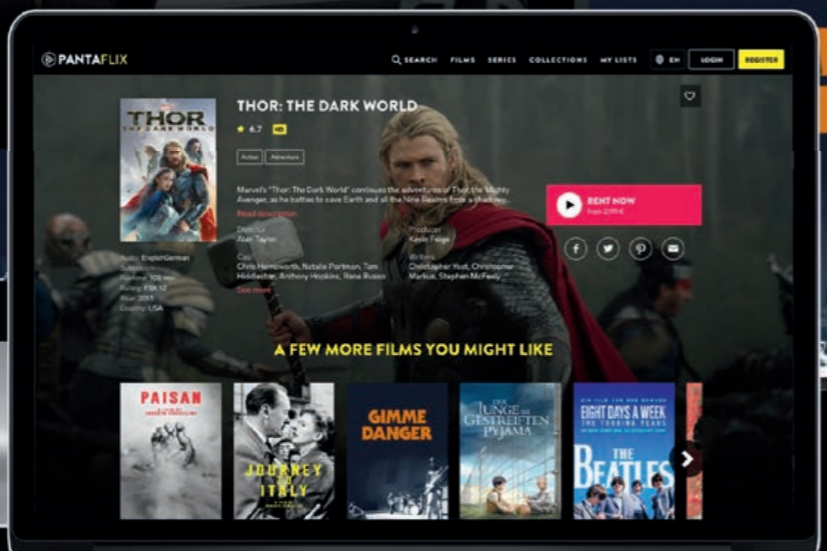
PANTAFLIX

SEARCH FILMS SERIES COLLECTIONS MY LISTS EN LOGIN REGISTER

THOR
THE DARK WORLD

THOR: THE DARK WORLD

4.7 HD

Action Adventure

Marvel's "Thor: The Dark World" continues the adventures of Thor, the Mighty Avenger, as he battles to save Earth and all the Nine Realms from a shadowy...

Read description

Director
Alan Taylor

Producer
Kevin Feige

Cast
Chris Hemsworth, Natalie Portman, Tom Hiddleston, Anthony Hopkins, Rene Russo

Writers
Christopher Yost, Christopher Markus, Stephen McFeely

See more

Audio: English/German
Subtitles: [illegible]
Runtime: 108 min
Rating: FSK 12
Year: 2013
Country: USA

RENT NOW
from 2,99 €

A FEW MORE FILMS YOU MIGHT LIKE

PAISAN

JOURNEY TO ITALY

GIMME DANGER

DER JUNGE IM GESTREIFTEN PYJAMA

EIGHT DAYS A WEEK
THE TOURING YEARS
THE BEATLES